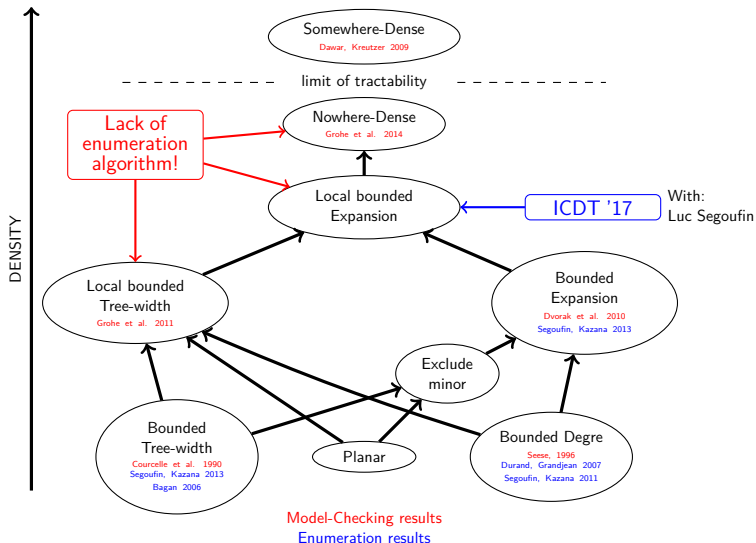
Somewhere-Dense
Dawar, Kreutzer 2009

limit of tractability

Nowhere-Dense
Grohe et al. 2014

Lack of enumeration algorithm!

Local bounded Expansion

ICDT '17

With: Luc Segoufin

DENSITY

Local bounded Tree-width
Grohe et al. 2011

Bounded Expansion
Dvorak et al. 2010
Segoufin, Kazana 2013

Exclude minor

Bounded Tree-width
Courcelle et al. 1990
Segoufin, Kazana 2013
Bagan 2006

Planar

Bounded Degre
Seese, 1996
Durand, Grandjean 2007
Segoufin, Kazana 2011

Model-Checking results
Enumeration results